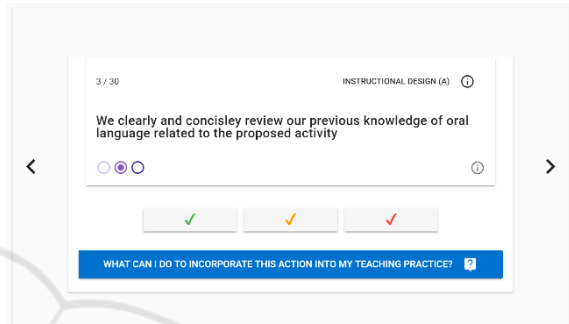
3 / 30

INSTRUCTIONAL DESIGN (A)

We clearly and concisley review our previous knowledge of oral language related to the proposed activity

✓ ✓ ✓

WHAT CAN I DO TO INCORPORATE THIS ACTION INTO MY TEACHING PRACTICE? ?